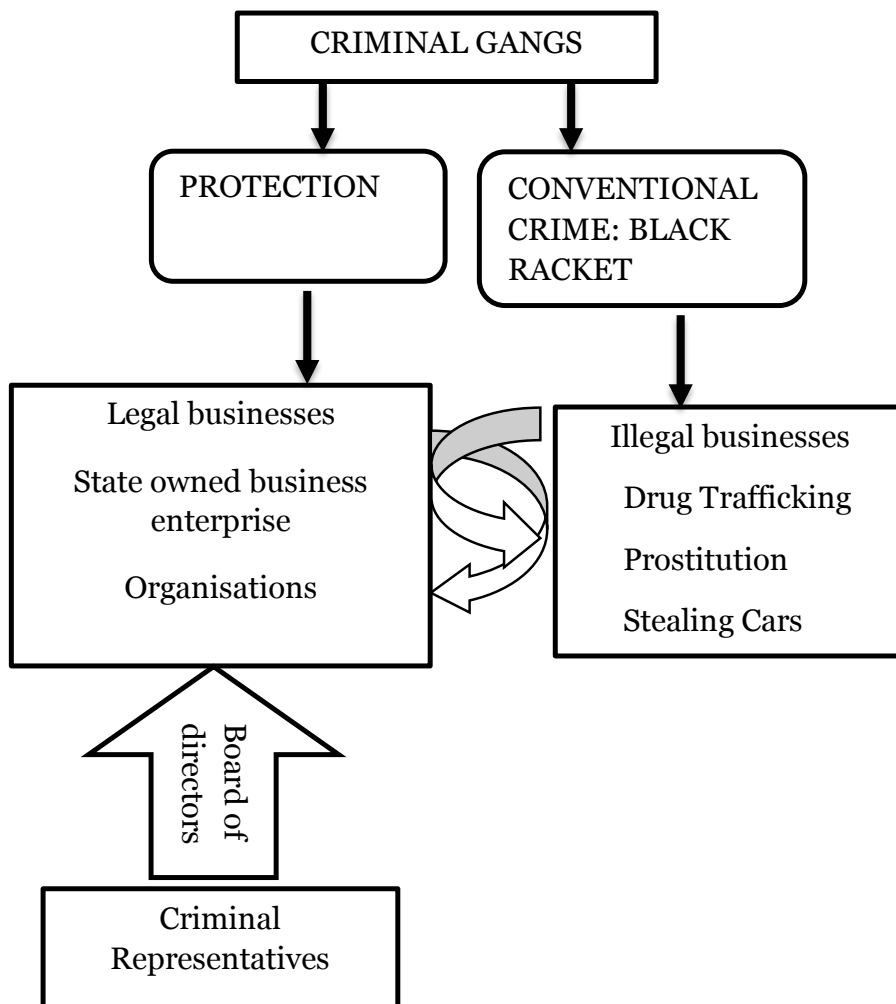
CRIMINAL GANGS

PROTECTION

CONVENTIONAL CRIME: BLACK RACKET

Legal businesses

State owned business enterprise

Organisations

Illegal businesses

Drug Trafficking

Prostitution

Stealing Cars

Board of directors

Criminal Representatives